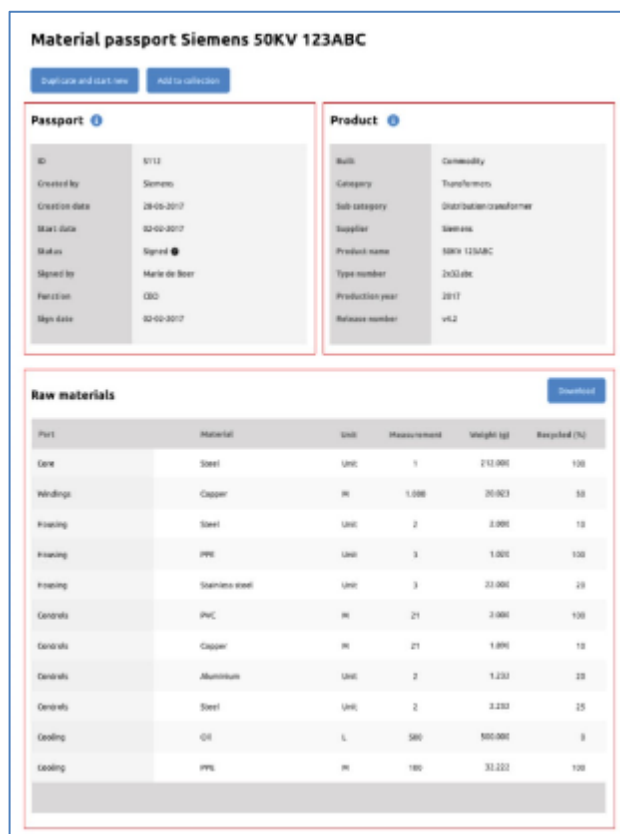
Material passport Siemens 50KV 123ABC

Duplicate and start new

Add to collection

Passport

| | |
|---|---|
| ID | 5112 |
| Created by | Siemens |
| Creation date | 28-05-2017 |
| Start date | 02-02-2017 |
| Status | Signed |
| Signed by | Marie de Boer |
| Function | CEO |
| Sign date | 02-02-2017 |

Product

| | |
|---|---|
| Built | Commodity |
| Category | Transformers |
| Sub category | Distribution transformer |
| Supplier | Siemens |
| Product name | 50KV 123ABC |
| Type number | 2x32abc |
| Production year | 2017 |
| Release number | v4.2 |

Raw materials

Download

| Part | Material | Unit | Measurement | Weight (g) | Recycled (%) |
|---|---|---|---|---|---|
| Core | Steel | Unit | 1 | 212.000 | 100 |
| Windings | Copper | M | 1.088 | 20.023 | 50 |
| Housing | Steel | Unit | 2 | 2.000 | 10 |
| Housing | PPE | Unit | 3 | 1.000 | 100 |
| Housing | Stainless steel | Unit | 3 | 22.000 | 20 |
| Controls | PVC | M | 21 | 2.000 | 100 |
| Controls | Copper | M | 21 | 1.090 | 10 |
| Controls | Aluminium | Unit | 2 | 1.232 | 20 |
| Controls | Steel | Unit | 2 | 3.232 | 25 |
| Cooling | Oil | L | 580 | 500.000 | 0 |
| Cooling | PPE | M | 100 | 32.222 | 100 |